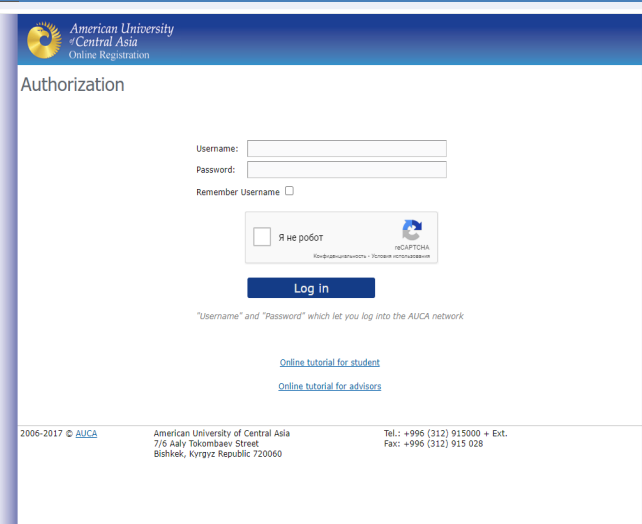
American University of Central Asia
Online Registration

Authorization

Username:
Password:
Remember Username

Я не робот
reCAPTCHA
Конфиденциальность - Условия использования

Log in

"Username" and "Password" which let you log into the AUCA network

Online tutorial for student

Online tutorial for advisors

2006-2017 © AUCA

American University of Central Asia
7/6 Aaly Tokombaev Street
Bishkek, Kyrgyz Republic 720060

Tel.: +996 (312) 915000 + Ext.
Fax: +996 (312) 915 028